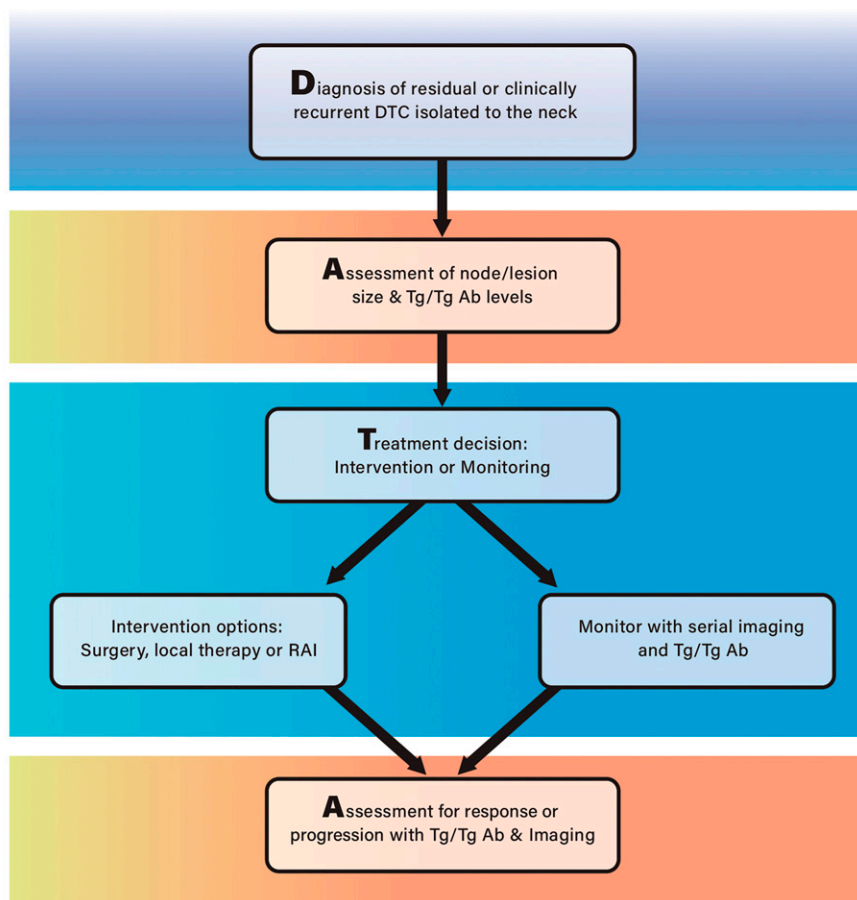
Diagnosis of residual or clinically recurrent DTC isolated to the neck

Assessment of node/lesion size & Tg/Tg Ab levels

Treatment decision: Intervention or Monitoring

Intervention options: Surgery, local therapy or RAI

Monitor with serial imaging and Tg/Tg Ab

Assessment for response or progression with Tg/Tg Ab & Imaging